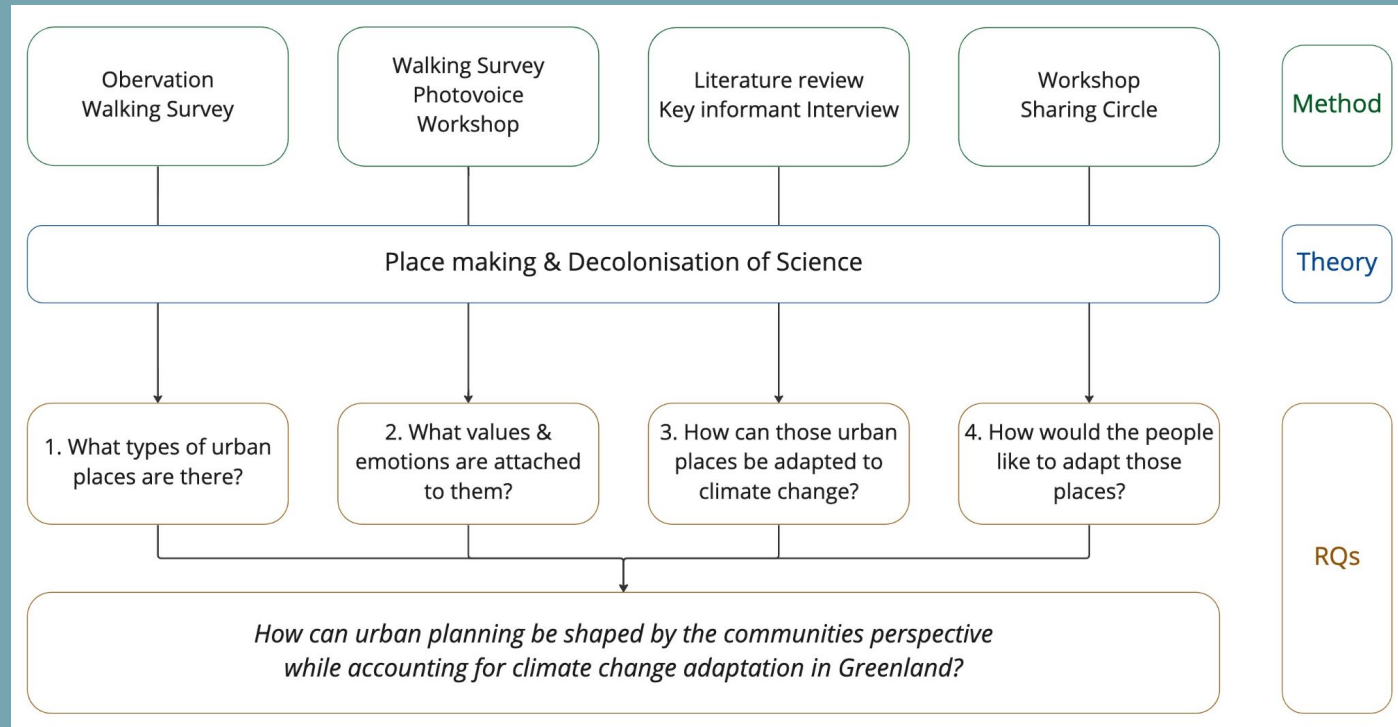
Obervation
Walking Survey

Walking Survey
Photovoice
Workshop

Literature review
Key informant Interview

Workshop
Sharing Circle

Method

Place making & Decolonisation of Science

Theory

1. What types of urban places are there?

2. What values & emotions are attached to them?

3. How can those urban places be adapted to climate change?

4. How would the people like to adapt those places?

RQs

*How can urban planning be shaped by the communities perspective while accounting for climate change adaptation in Greenland?*